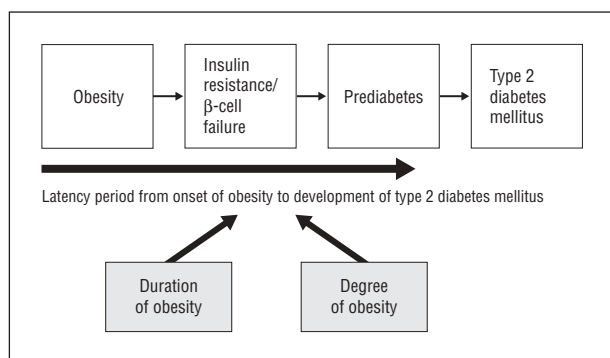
Obesity

Insulin resistance/ β-cell failure

Prediabetes

Type 2 diabetes mellitus

Latency period from onset of obesity to development of type 2 diabetes mellitus

Duration of obesity

Degree of obesity